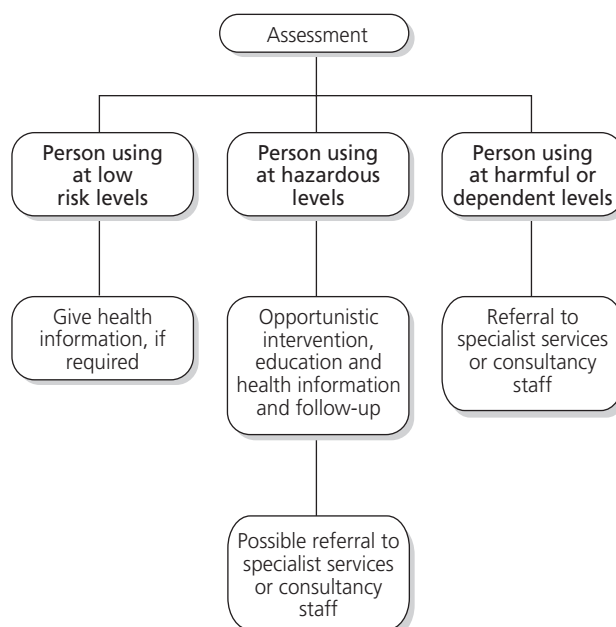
Assessment

Person using at low risk levels

Person using at hazardous levels

Person using at harmful or dependent levels

Give health information, if required

Opportunistic intervention, education and health information and follow-up

Referral to specialist services or consultancy staff

Possible referral to specialist services or consultancy staff